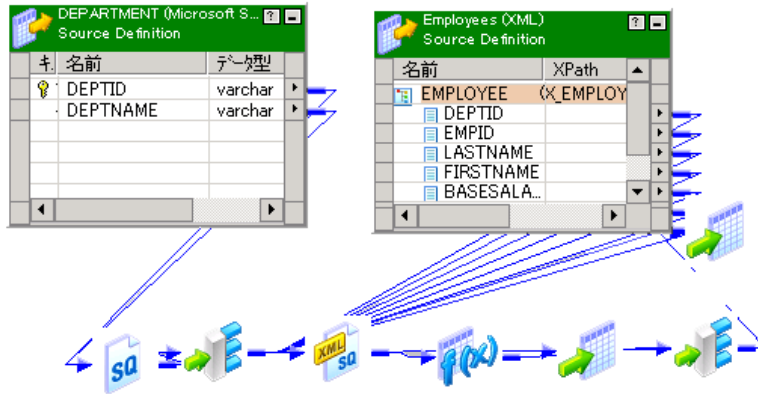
DEPARTMENT (Microsoft S...
Source Definition

| キ. | 名前 | データ型 |
|---|---|---|
| | DEPTID | varchar |
| | DEPTNAME | varchar |

Employees (XML)
Source Definition

| 名前 | XPath |
|---|---|
| EMPLOYEE | (X_EMPLOY |
| DEPTID | |
| EMPID | |
| LASTNAME | |
| FIRSTNAME | |
| BASESALA... | |

SQ
XML
SQ
$f(x)$